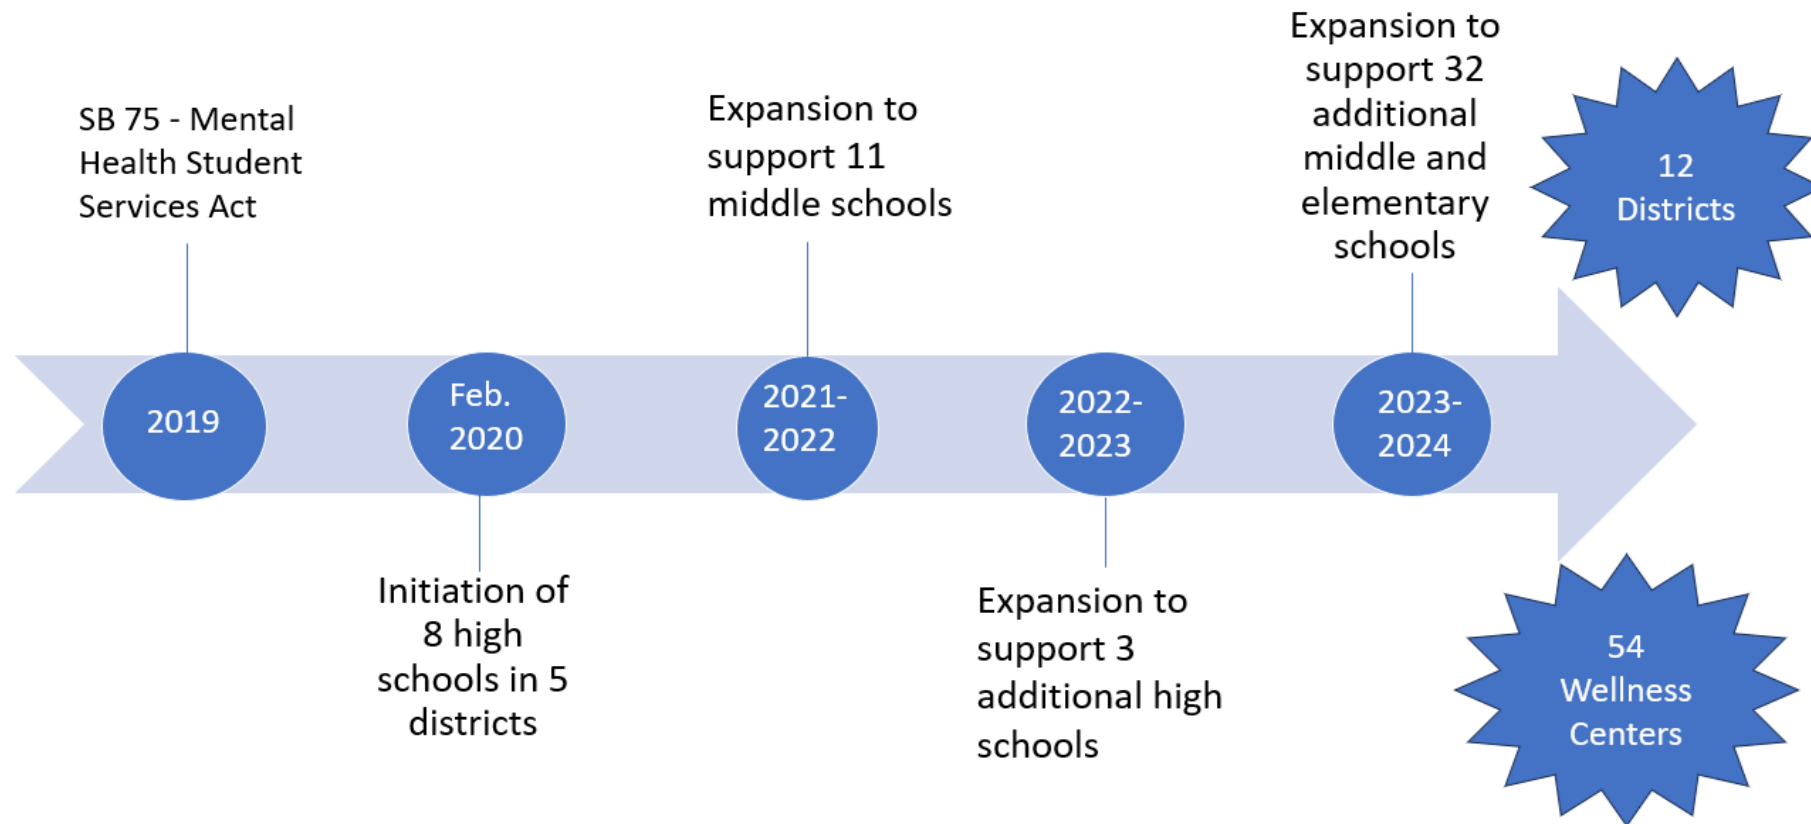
SB 75 - Mental Health Student Services Act

2019

Feb. 2020

Initiation of 8 high schools in 5 districts

Expansion to support 11 middle schools

2021-2022

2022-2023

Expansion to support 3 additional high schools

Expansion to support 32 additional middle and elementary schools

2023-2024

12 Districts

54 Wellness Centers